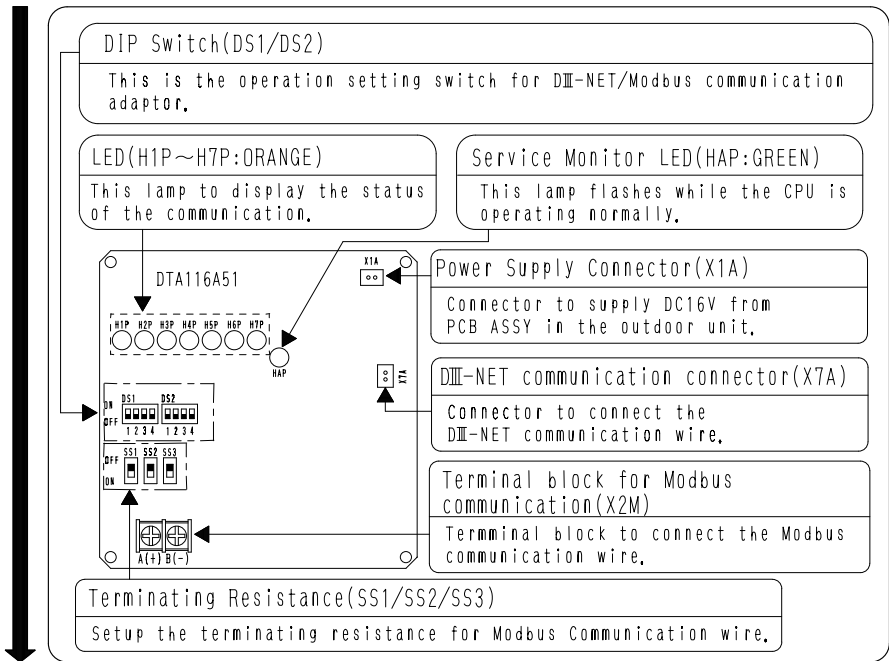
DIP Switch(DS1/DS2)

This is the operation setting switch for DⅢ-NET/Modbus communication adaptor.

LED(H1P～H7P:ORANGE)

This lamp to display the status of the communication.

Service Monitor LED(HAP:GREEN)

This lamp flashes while the CPU is operating normally.

DTA116A51

X1A

H1P H2P H3P H4P H5P H6P H7P

HAP

Power Supply Connector(X1A)

Connector to supply DC16V from PCB ASSY in the outdoor unit.

X7A

DⅢ-NET communication connector(X7A)

Connector to connect the DⅢ-NET communication wire.

ON DS1 DS2
OFF 1 2 3 4 1 2 3 4

OFF SS1 SS2 SS3
ON

Terminal block for Modbus communication(X2M)

Termminal block to connect the Modbus communication wire.

A(+) B(-)

Terminating Resistance(SS1/SS2/SS3)

Setup the terminating resistance for Modbus Communication wire.